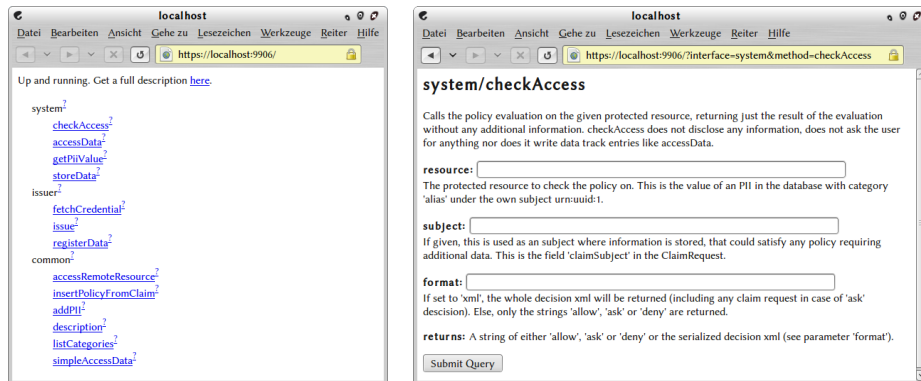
localhost

Datei Bearbeiten Ansicht Gehe zu Lesezeichen Werkzeuge Reiter Hilfe

https://localhost:9906/

Up and running. Get a full description here.

system?
checkAccess?
accessData?
getPiiValue?
storeData?
issuer?
fetchCredential?
issue?
registerData?
common?
accessRemoteResource?
insertPolicyFromClaim?
addPII?
description?
listCategories?
simpleAccessData?

localhost

Datei Bearbeiten Ansicht Gehe zu Lesezeichen Werkzeuge Reiter Hilfe

https://localhost:9906/?interface=system&method=checkAccess

system/checkAccess

Calls the policy evaluation on the given protected resource, returning just the result of the evaluation without any additional information. checkAccess does not disclose any information, does not ask the user for anything nor does it write data track entries like accessData.

resource:
The protected resource to check the policy on. This is the value of an PII in the database with category 'alias' under the own subject urn:uuid:1.

subject:
If given, this is used as an subject where information is stored, that could satisfy any policy requiring additional data. This is the field 'claimSubject' in the ClaimRequest.

format:
If set to 'xml', the whole decision xml will be returned (including any claim request in case of 'ask' decision). Else, only the strings 'allow', 'ask' or 'deny' are returned.

returns: A string of either 'allow', 'ask' or 'deny' or the serialized decision xml (see parameter 'format').

Submit Query